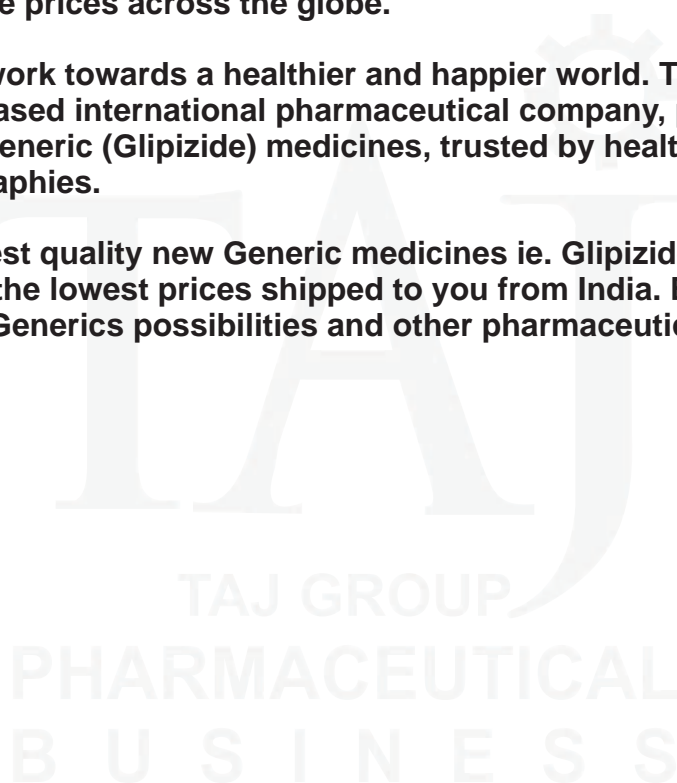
e prices across the globe.

work towards a healthier and happier world. T
ased international pharmaceutical company,
eneric (Glipizide) medicines, trusted by healt
aphies.

est quality new Generic medicines ie. Glipizid
the lowest prices shipped to you from India.
Generics possibilities and other pharmaceuti

TAJ

TAJ GROUP
PHARMACEUTICAL
BUSINESS